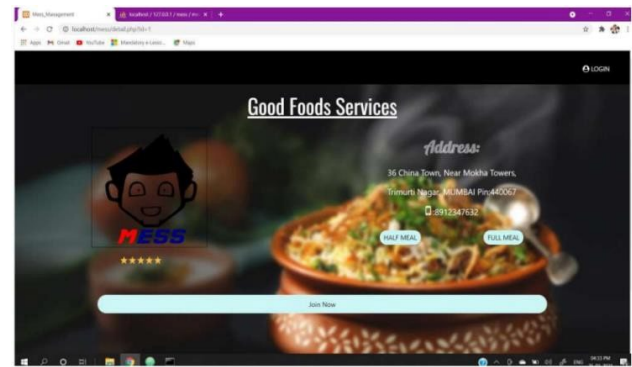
Mess_Management
localhost / 127.0.0.1 / mess / me
localhost/mess/detail.php?id=1
Apps Gmail YouTube Mandatory e-Lesso... Maps

LOGIN

Good Foods Services

Address:

36 China Town, Near Mokha Towers,

Trimurti Nagar, MUMBAI Pin:440067

8912347632

HALF MEAL

FULL MEAL

MESS

★★★★★

Join Now

ENG
04:33 PM
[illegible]